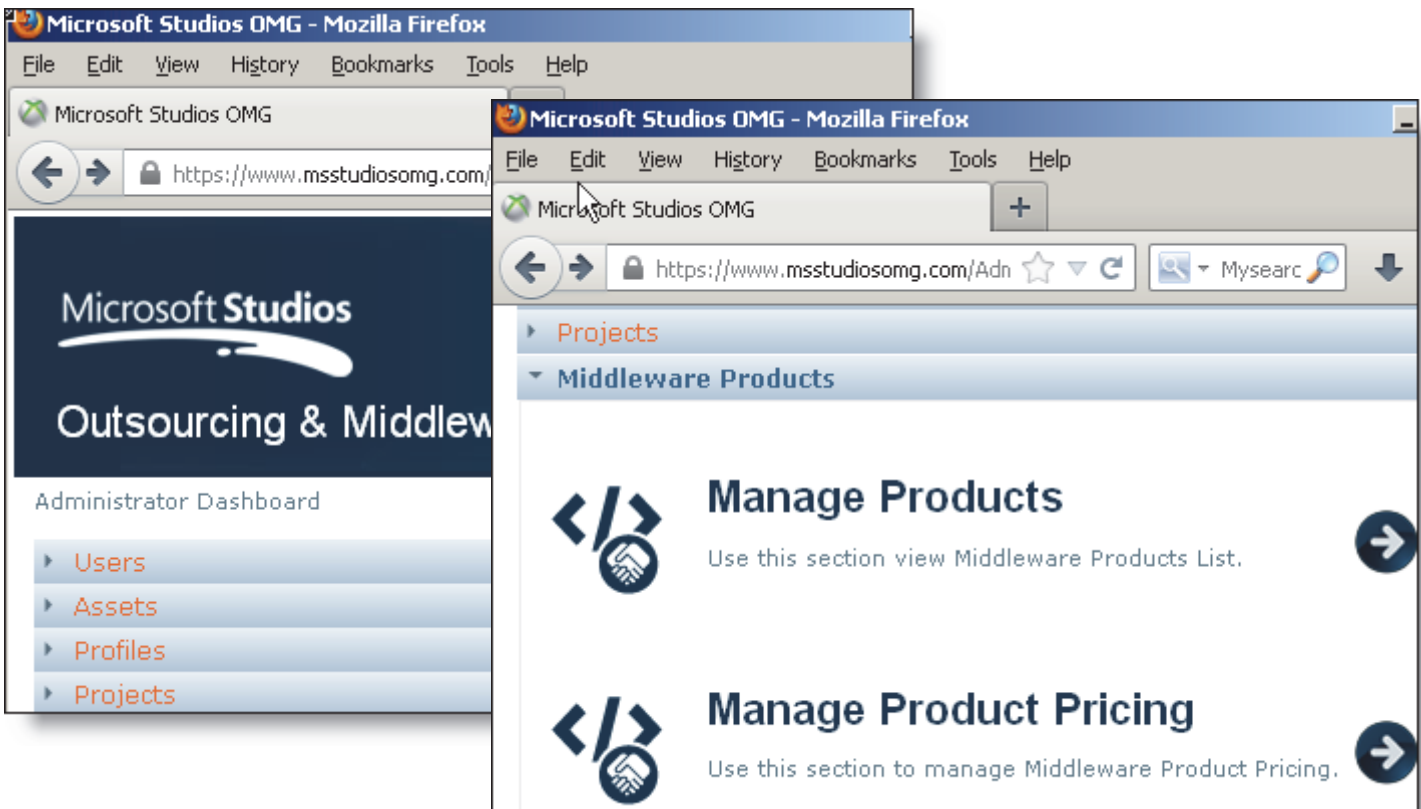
Microsoft Studios OMG - Mozilla Firefox

File Edit View History Bookmarks Tools Help

Microsoft Studios OMG

https://www.msstudiosomg.com/

Microsoft Studios

Outsourcing & Middlew

Administrator Dashboard

Users

Assets

Profiles

Projects

Microsoft Studios OMG - Mozilla Firefox

File Edit View History Bookmarks Tools Help

Microsoft Studios OMG

+

https://www.msstudiosomg.com/Adn

Mysearc

Projects

Middleware Products

Manage Products

Use this section view Middleware Products List.

Manage Product Pricing

Use this section to manage Middleware Product Pricing.